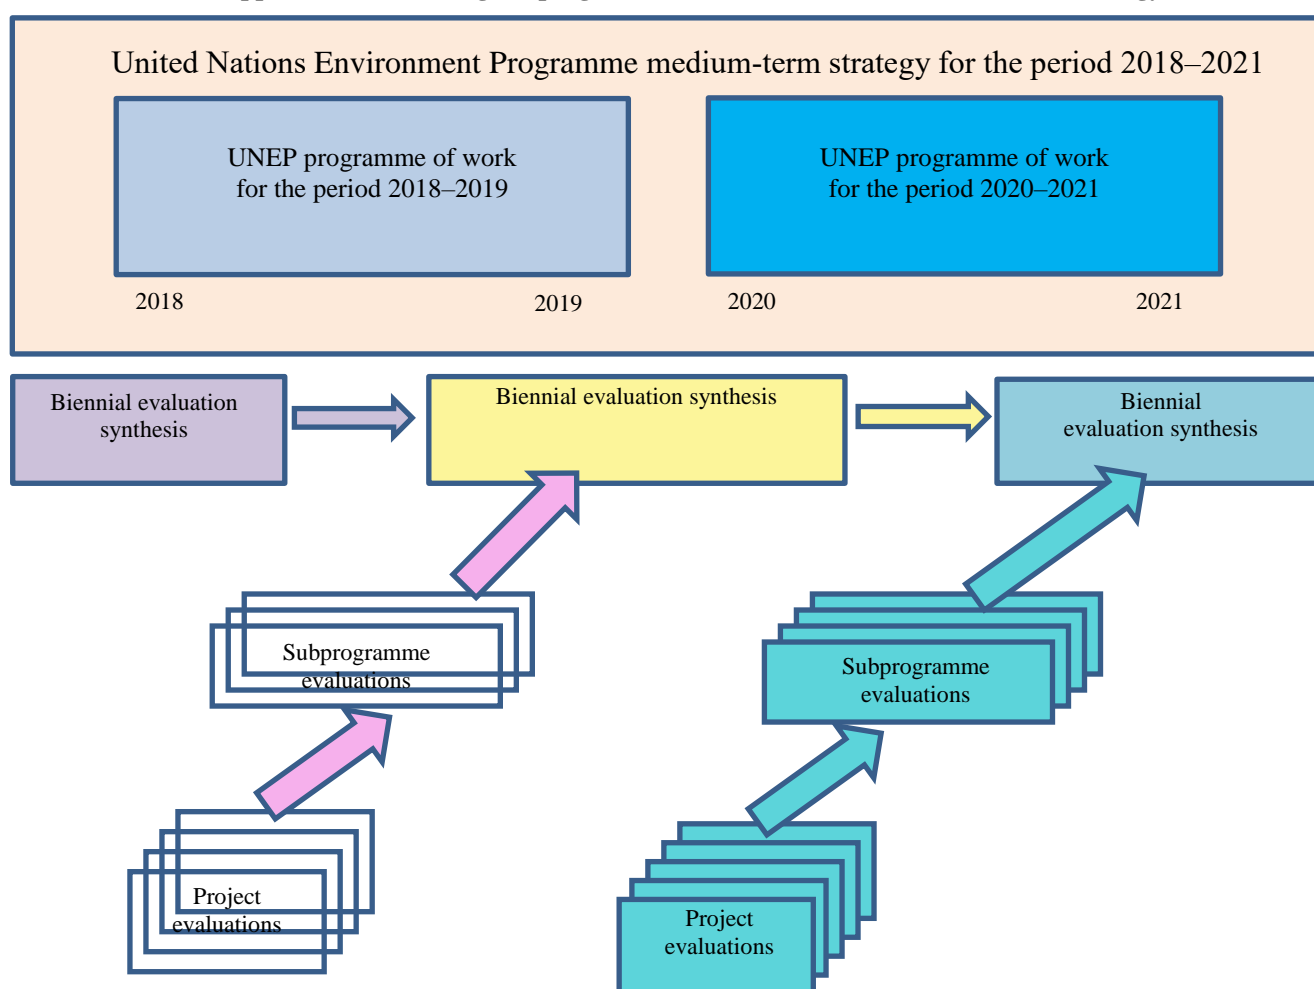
United Nations Environment Programme medium-term strategy for the period 2018–2021

UNEP programme of work for the period 2018–2019

UNEP programme of work for the period 2020–2021

2018

2019

2020

2021

Biennial evaluation synthesis

Biennial evaluation synthesis

Biennial evaluation synthesis

Subprogramme evaluations

Subprogramme evaluations

Project evaluations

Project evaluations